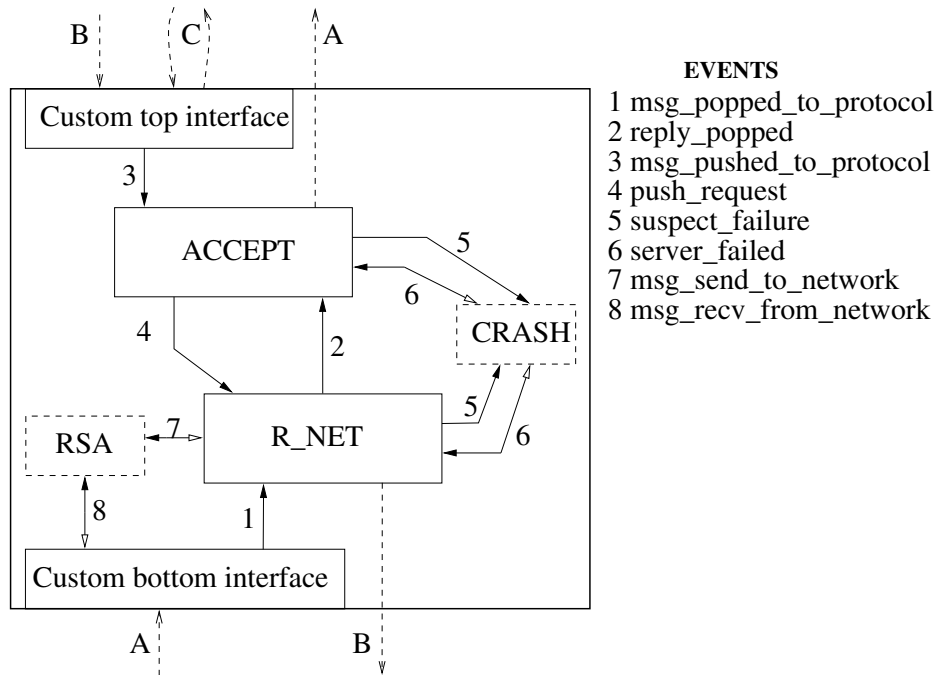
B C A

Custom top interface

3

ACCEPT

5

6

CRASH

4

2

RSA 7

R_NET

5

6

8

1

Custom bottom interface

A

B

EVENTS
1 msg_popped_to_protocol
2 reply_popped
3 msg_pushed_to_protocol
4 push_request
5 suspect_failure
6 server_failed
7 msg_send_to_network
8 msg_recv_from_network